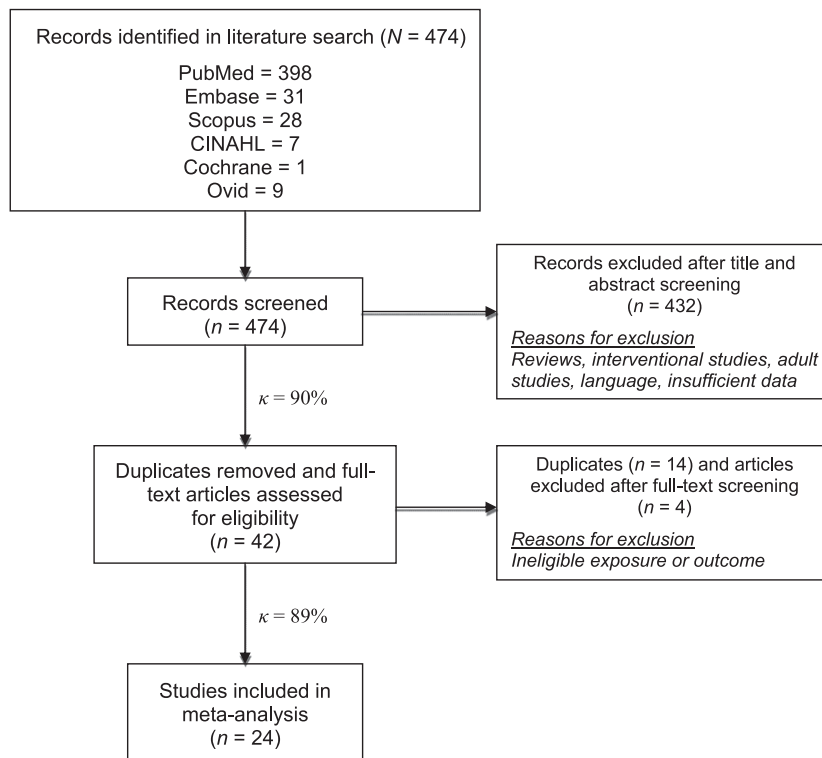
Records identified in literature search ($N$ = 474)

PubMed = 398
Embase = 31
Scopus = 28
CINAHL = 7
Cochrane = 1
Ovid = 9

Records screened
($n$ = 474)

Records excluded after title and abstract screening
($n$ = 432)

Reasons for exclusion
Reviews, interventional studies, adult studies, language, insufficient data

$\kappa = 90\%$

Duplicates removed and full-text articles assessed for eligibility
($n$ = 42)

Duplicates ($n$ = 14) and articles excluded after full-text screening
($n$ = 4)

Reasons for exclusion
Ineligible exposure or outcome

$\kappa = 89\%$

Studies included in meta-analysis
($n$ = 24)